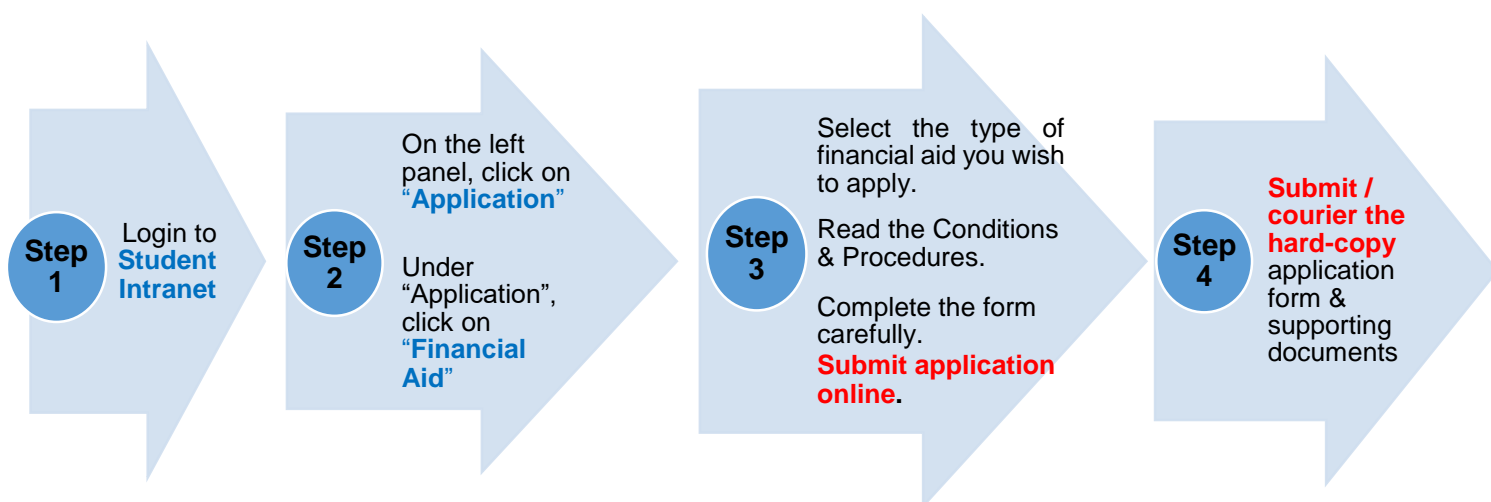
Step 1

Login to Student Intranet

Step 2

On the left panel, click on "Application"

Under "Application", click on "Financial Aid"

Step 3

Select the type of financial aid you wish to apply.

Read the Conditions & Procedures.

Complete the form carefully. Submit application online.

Step 4

Submit / courier the hard-copy application form & supporting documents